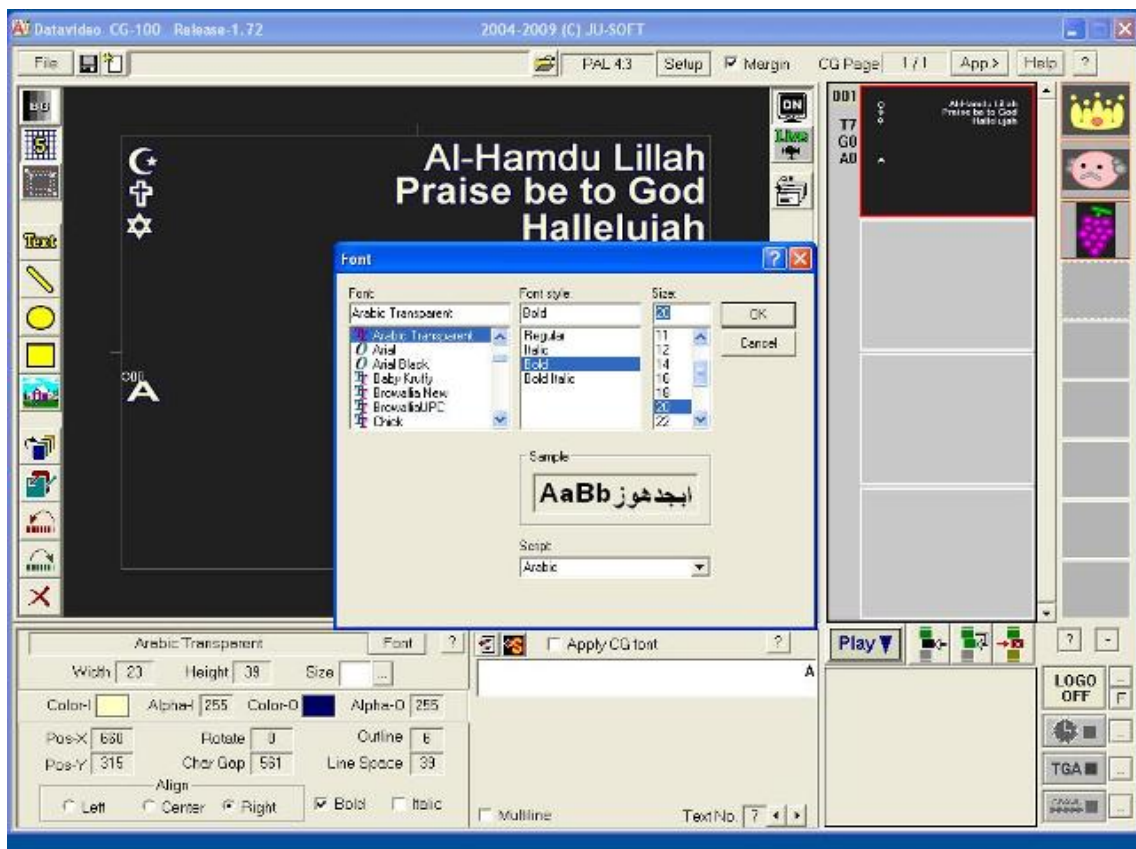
Datavideo CG-100 Release-1.72
2004-2009 (C) JU-SOFT

File
PAL 4:3
Setup
Margin
CG Page 1/1
App >
Help
?

BG
Text
ON
Live

Al-Hamdu Lillah
Praise be to God
Halleluiah

001
T7
G0
A0

Al-Hamdu Lillah
Praise be to God
Halleluiah

Font
Font:
Arabic Transparent
Arabic Transparent
Arial
Arial Black
Baby Kruffy
Browallia New
BrowalliaUPC
Chick
Font style:
Bold
Regular
Italic
Bold
Bold Italic
Size:
20
11
12
14
16
18
20
22
OK
Cancel
Sample
AaBb ابجدهوز
Script:
Arabic

A

Arabic Transparent
Font
?
Apply CG font
?
Width 23
Height 39
Size
...
Color-I
Alpha-I 255
Color-O
Alpha-O 255
Pos-X 660
Rotate 0
Outline 6
Pos-Y 315
Char Gap 561
Line Space 39
Align
Left
Center
Right
Bold
Italic
Multiline
Text No. 7
A

Play
?
-
LOGO OFF
TGA